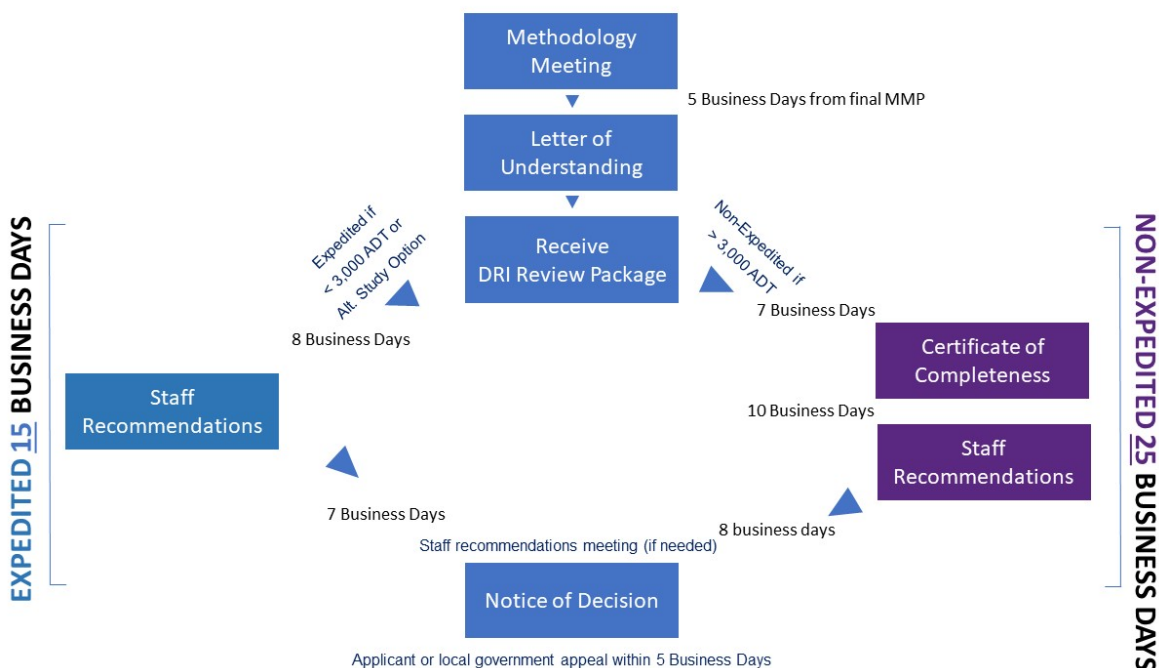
Methodology Meeting

5 Business Days from final MMP

Letter of Understanding

Receive DRI Review Package

Expedited if < 3,000 ADT or Alt. Study Option

Non-Expedited if > 3,000 ADT

EXPEDITED 15 BUSINESS DAYS

8 Business Days

Staff Recommendations

7 Business Days

NON-EXPEDITED 25 BUSINESS DAYS

7 Business Days

Certificate of Completeness

10 Business Days

Staff Recommendations

8 business days

Staff recommendations meeting (if needed)

Notice of Decision

Applicant or local government appeal within 5 Business Days